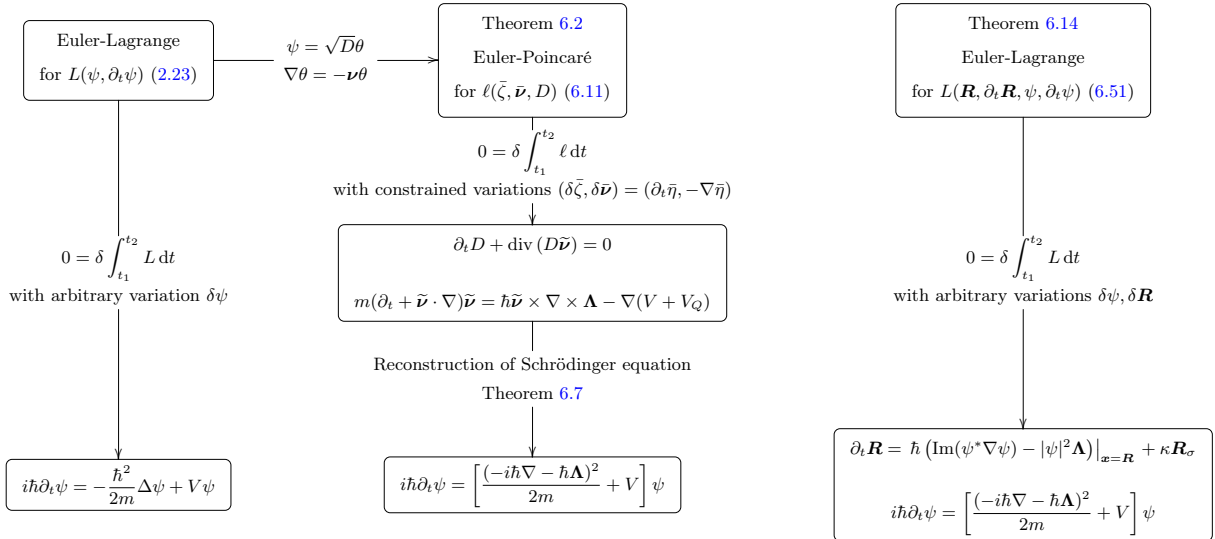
Euler-Lagrange
for $L(\psi, \partial_t \psi)$ (2.23)

$\psi = \sqrt{D}\theta$
$\nabla\theta = -\boldsymbol{\nu}\theta$

Theorem 6.2
Euler-Poincaré
for $\ell(\bar{\zeta}, \bar{\boldsymbol{\nu}}, D)$ (6.11)

Theorem 6.14
Euler-Lagrange
for $L(\boldsymbol{R}, \partial_t \boldsymbol{R}, \psi, \partial_t \psi)$ (6.51)

$0 = \delta \int_{t_1}^{t_2} \ell \, \mathrm{d}t$
with constrained variations $(\delta\bar{\zeta}, \delta\bar{\boldsymbol{\nu}}) = (\partial_t \bar{\eta}, -\nabla\bar{\eta})$

$0 = \delta \int_{t_1}^{t_2} L \, \mathrm{d}t$
with arbitrary variation $\delta\psi$

$\partial_t D + \mathrm{div}\,(D\widetilde{\boldsymbol{\nu}}) = 0$

$m(\partial_t + \widetilde{\boldsymbol{\nu}} \cdot \nabla)\widetilde{\boldsymbol{\nu}} = \hbar\widetilde{\boldsymbol{\nu}} \times \nabla \times \boldsymbol{\Lambda} - \nabla(V + V_Q)$

$0 = \delta \int_{t_1}^{t_2} L \, \mathrm{d}t$
with arbitrary variations $\delta\psi, \delta\boldsymbol{R}$

Reconstruction of Schrödinger equation
Theorem 6.7

$i\hbar\partial_t\psi = -\frac{\hbar^2}{2m}\Delta\psi + V\psi$

$i\hbar\partial_t\psi = \left[\frac{(-i\hbar\nabla - \hbar\boldsymbol{\Lambda})^2}{2m} + V\right]\psi$

$\partial_t \boldsymbol{R} = \hbar\left(\mathrm{Im}(\psi^*\nabla\psi) - |\psi|^2\boldsymbol{\Lambda}\right)\big|_{\boldsymbol{x}=\boldsymbol{R}} + \kappa\boldsymbol{R}_\sigma$

$i\hbar\partial_t\psi = \left[\frac{(-i\hbar\nabla - \hbar\boldsymbol{\Lambda})^2}{2m} + V\right]\psi$